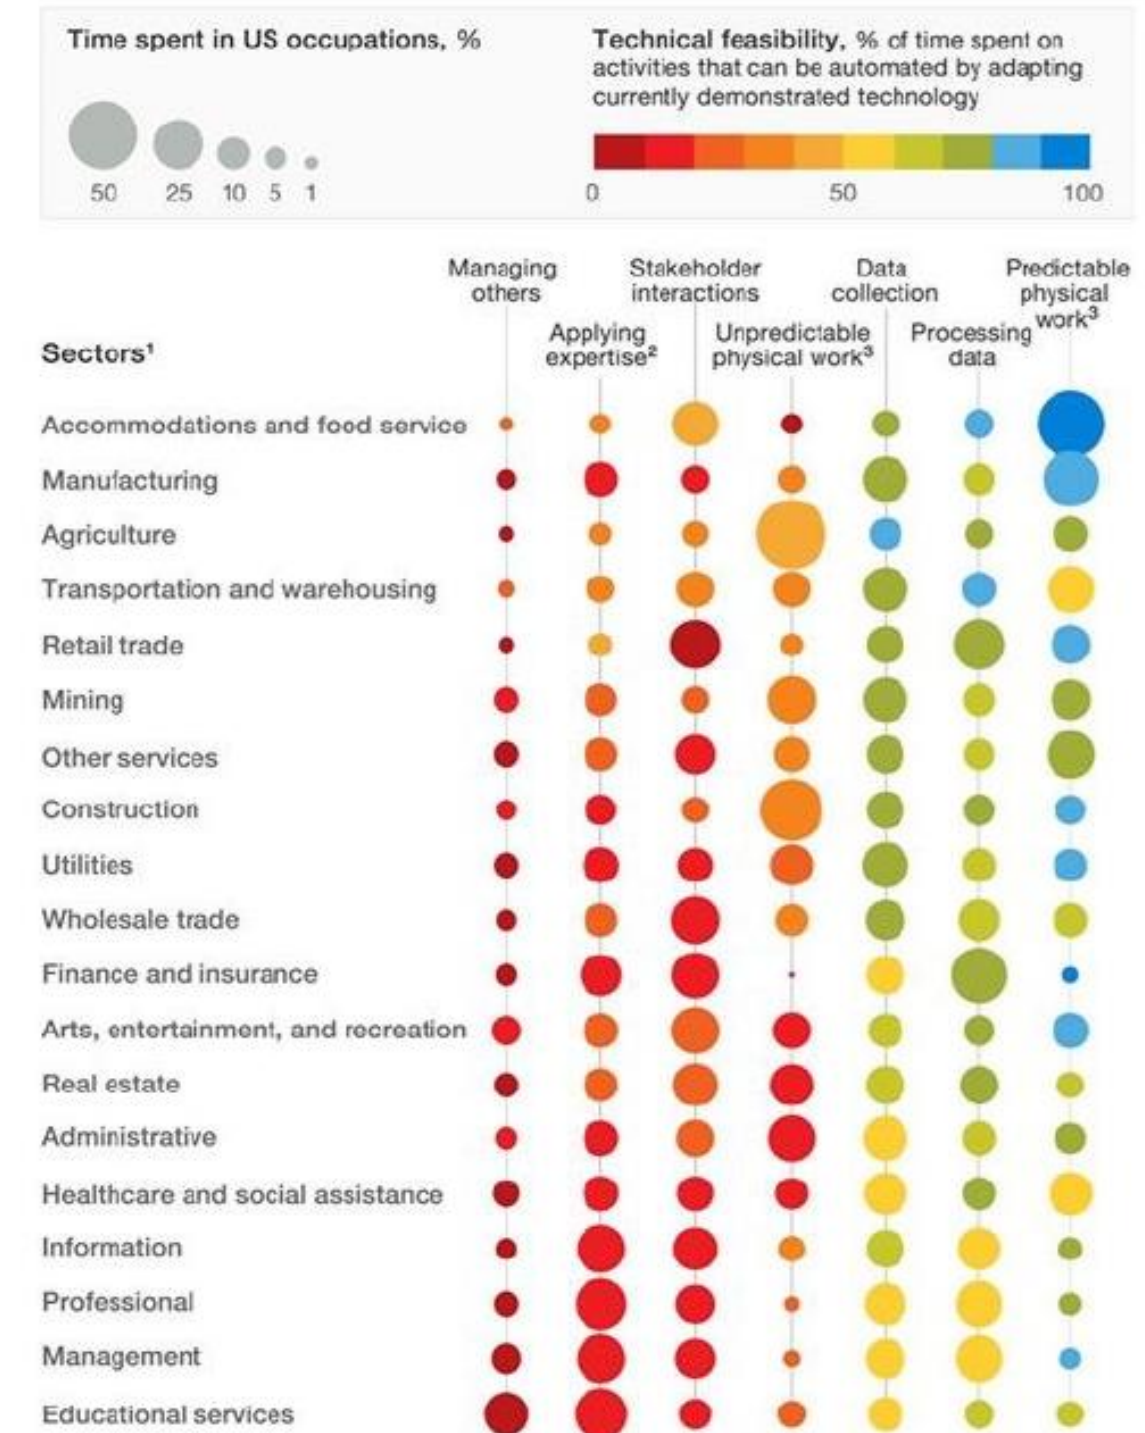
Time spent in US occupations, %

50 25 10 5 1

Technical feasibility, % of time spent on activities that can be automated by adapting currently demonstrated technology

0 50 100

Sectors¹

Managing others

Applying expertise²

Stakeholder interactions

Unpredictable physical work³

Data collection

Processing data

Predictable physical work³

Accommodations and food service
Manufacturing
Agriculture
Transportation and warehousing
Retail trade
Mining
Other services
Construction
Utilities
Wholesale trade
Finance and insurance
Arts, entertainment, and recreation
Real estate
Administrative
Healthcare and social assistance
Information
Professional
Management
Educational services